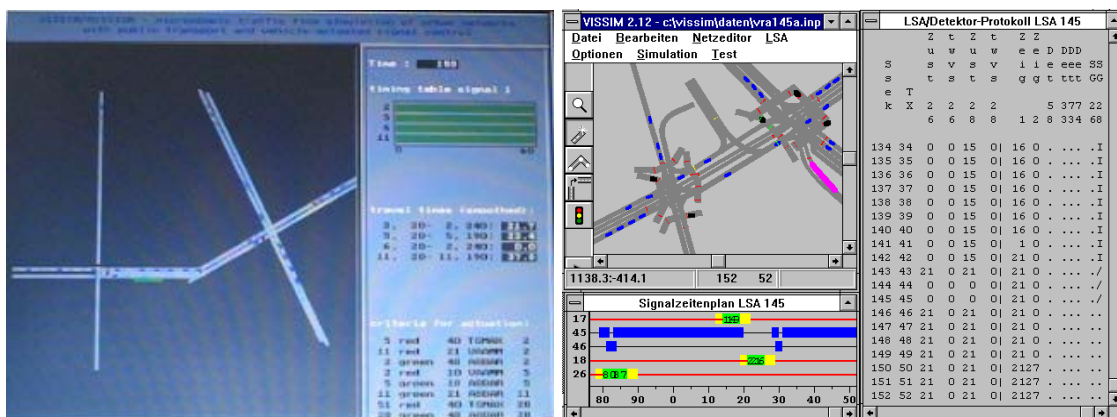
VISSIM/VISSIM - microscopic traffic flow simulation of urban networks with public transport and vehicle actuated signal control

Time : 159

timing table signal 1

2
5
8
11

0 40

travel times (smoothed):

3. 20- 2. 240:
5. 20- 5. 190:
6. 20- 2. 240:
11. 20- 11. 190:

criteria for actuation:

5 red 40 TGMAX 2
11 red 21 VAVMM 2
2 green 40 AEBAR 2
2 red 10 VAVMM 5
5 green 10 AEBAR 5
11 green 21 AEBAR 11
8 red 40 TGMAX 20

VISSIM 2.12 - c:\vissim\daten\vra145a.inp

Datei Bearbeiten Netzeditor LSA
Optionen Simulation Test

1138.3:-414.1 152 52

Signalzeitenplan LSA 145

17
45
46
18
26

1k0
226
8 087

80 90 10 20 30 40 50

LSA/Detektor-Protokoll LSA 145

| | | Z | t | Z | t | Z Z | | |
|---|---|---|---|---|---|---|---|---|
| | | u | w | u | w | e e D DDD | | |
| S | | s | v | s | v | i i e eee SS | | |
| s | | t | s | t | s | g g t ttt GG | | |
| e | T | | | | | | | |
| k | X | 2 | 2 | 2 | 2 | 5 377 22 | | |
| | | 6 | 6 | 8 | 8 | 1 2 8 334 68 | | |

134 34 0 0 15 0| 16 0 . . . . .I
135 35 0 0 15 0| 16 0 . . . . .I
136 36 0 0 15 0| 16 0 . . . . .I
137 37 0 0 15 0| 16 0 . . . . .I
138 38 0 0 15 0| 16 0 . . . . .I
139 39 0 0 15 0| 16 0 . . . . .I
140 40 0 0 15 0| 16 0 . . . . .I
141 41 0 0 15 0| 1 0 . . . . .I
142 42 0 0 15 0| 21 0 . . . . .I
143 43 21 0 21 0| 21 0 . . . . ./
144 44 0 0 0 0| 21 0 . . . . ./
145 45 0 0 0 0| 21 0 . . . . ./
146 46 21 0 21 0| 21 0 . . . . .I
147 47 21 0 21 0| 21 0 . . . . .I
148 48 21 0 21 0| 21 0 . . . . .I
149 49 21 0 21 0| 21 0 . . . . .I
150 50 21 0 21 0| 2127 . . . . .I
151 51 21 0 21 0| 2127 . . . . .I
152 52 21 0 21 0| 2127 . . . . .I